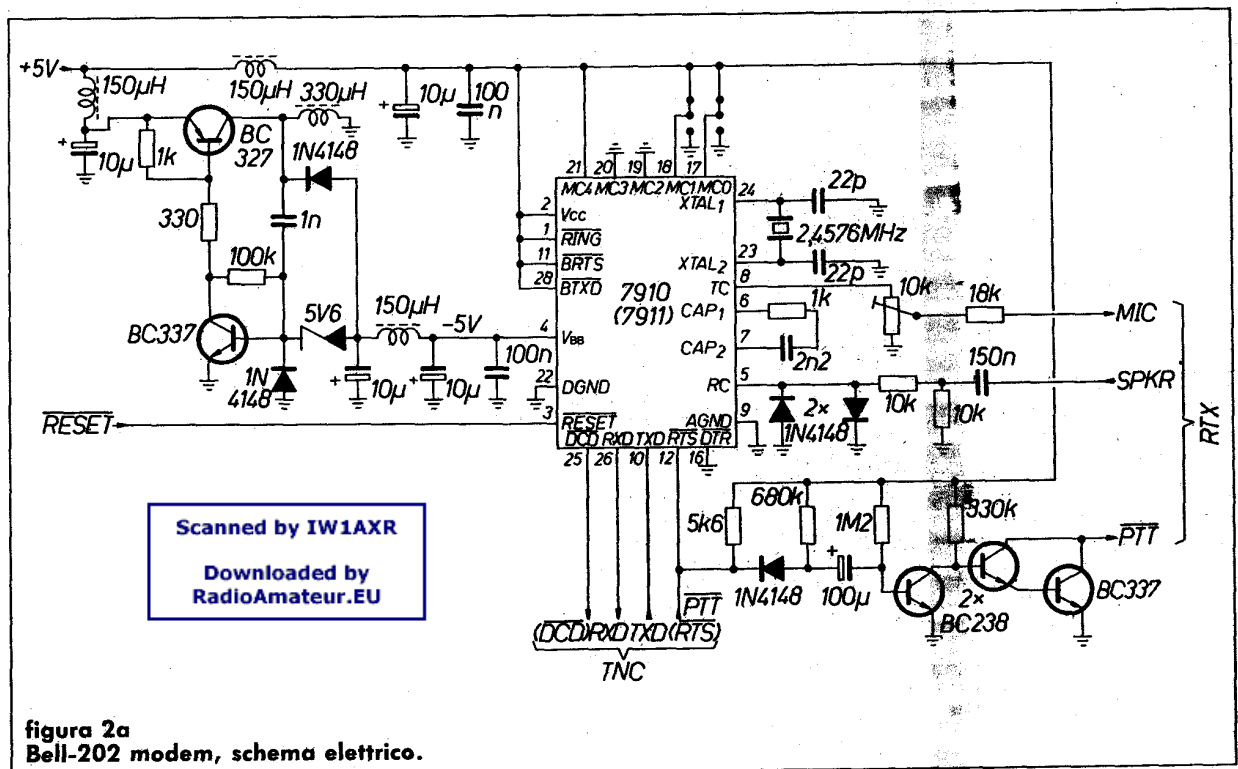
+5V
150µH
150µH
330µH
10µ
100 n
10µ
1k
BC 327
1N4148
330
1n
100k
BC337
5V6
150µH
-5V
10µ
10µ
100n
1N 4148
$\overline{RESET}$
21 20 19 18 17
MC4 MC3 MC2 MC1 MC0
2 Vcc
1 $\overline{RING}$
11 $\overline{BRTS}$
28 $\overline{BTXD}$
4 $V_{BB}$
22 DGND
3 $\overline{RESET}$
7910 (7911)
24 $XTAL_1$
23 $XTAL_2$
8 TC
6 $CAP_1$
7 $CAP_2$
5 RC
9 AGND
$\overline{DCD}$ RXD TXD $\overline{RTS}$ $\overline{DTR}$
25 26 10 12 16
22p
2,4576MHz
22p
10k
18k
MIC
1k
2n2
150n
SPKR
2× 1N4148
10k
10k
RTX
5k6
680k
1M2
330k
$\overline{PTT}$
$\overline{PTT}$
1N4148
100µ
2× BC238
BC337
($\overline{DCD}$) RXD TXD ($\overline{RTS}$)
TNC
Scanned by IW1AXR

Downloaded by RadioAmateur.EU
figura 2a
Bell-202 modem, schema elettrico.